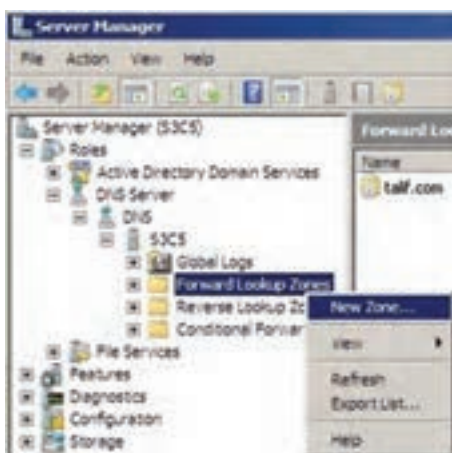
Server Manager

File Action View Help

Server Manager (S3CS)
Roles
Active Directory Domain Services
DNS Server
DNS
S3CS
Global Logs
Forward Lookup Zones
Reverse Lookup Zo
Conditional Forwar
File Services
Features
Diagnostics
Configuration
Storage

Forward Lo
Name
talf.com

New Zone...
View
Refresh
Export List...
Help